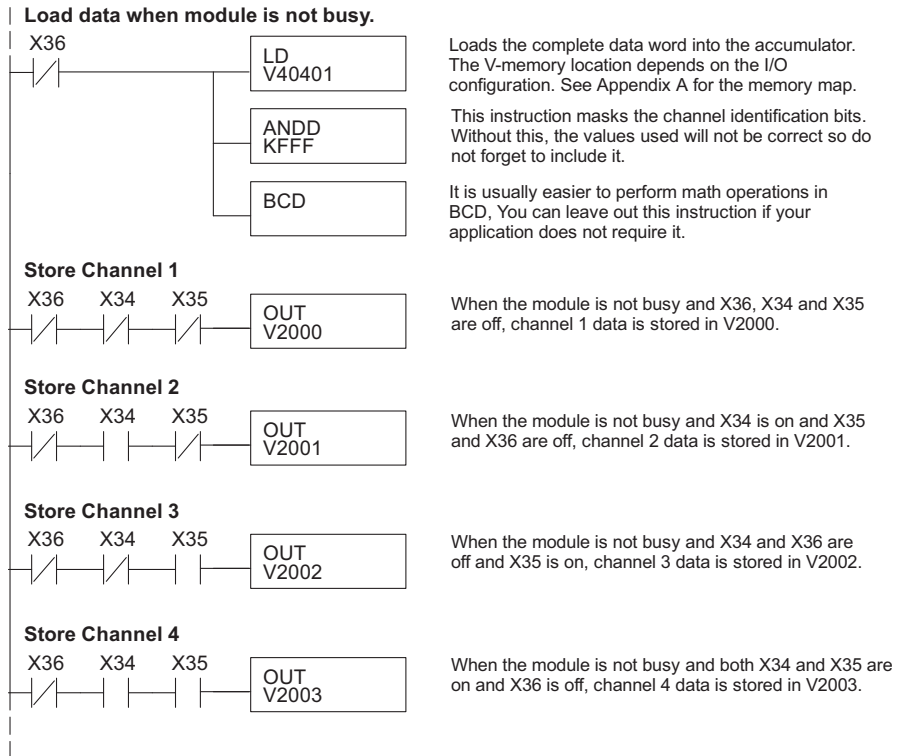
Load data when module is not busy.

X36

LD
V40401

Loads the complete data word into the accumulator. The V-memory location depends on the I/O configuration. See Appendix A for the memory map.

ANDD
KFFF

This instruction masks the channel identification bits. Without this, the values used will not be correct so do not forget to include it.

BCD

It is usually easier to perform math operations in BCD, You can leave out this instruction if your application does not require it.

Store Channel 1

X36 X34 X35

OUT
V2000

When the module is not busy and X36, X34 and X35 are off, channel 1 data is stored in V2000.

Store Channel 2

X36 X34 X35

OUT
V2001

When the module is not busy and X34 is on and X35 and X36 are off, channel 2 data is stored in V2001.

Store Channel 3

X36 X34 X35

OUT
V2002

When the module is not busy and X34 and X36 are off and X35 is on, channel 3 data is stored in V2002.

Store Channel 4

X36 X34 X35

OUT
V2003

When the module is not busy and both X34 and X35 are on and X36 is off, channel 4 data is stored in V2003.